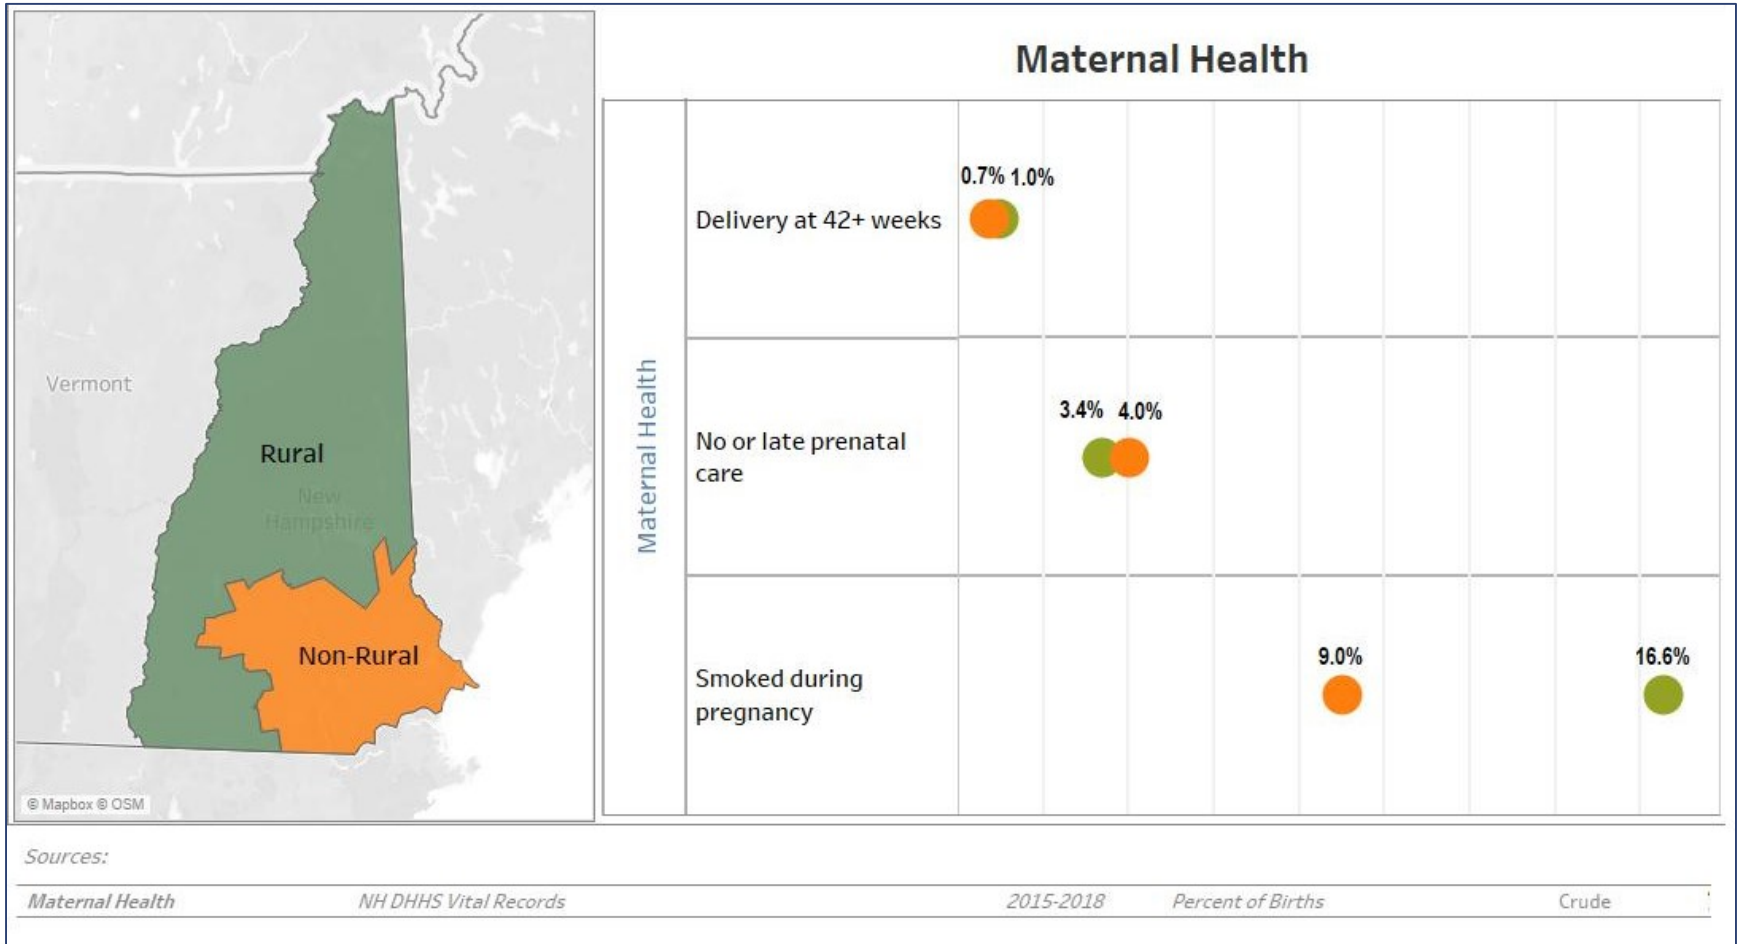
Vermont

Rural

New Hampshire

Non-Rural

© Mapbox © OSM

Maternal Health

Maternal Health

| | |
|---|---|
| Delivery at 42+ weeks | 0.7% 1.0% |
| No or late prenatal care | 3.4% 4.0% |
| Smoked during pregnancy | 9.0% 16.6% |

Sources:

| Maternal Health | NH DHHS Vital Records | 2015-2018 | Percent of Births | Crude |
|---|---|---|---|---|